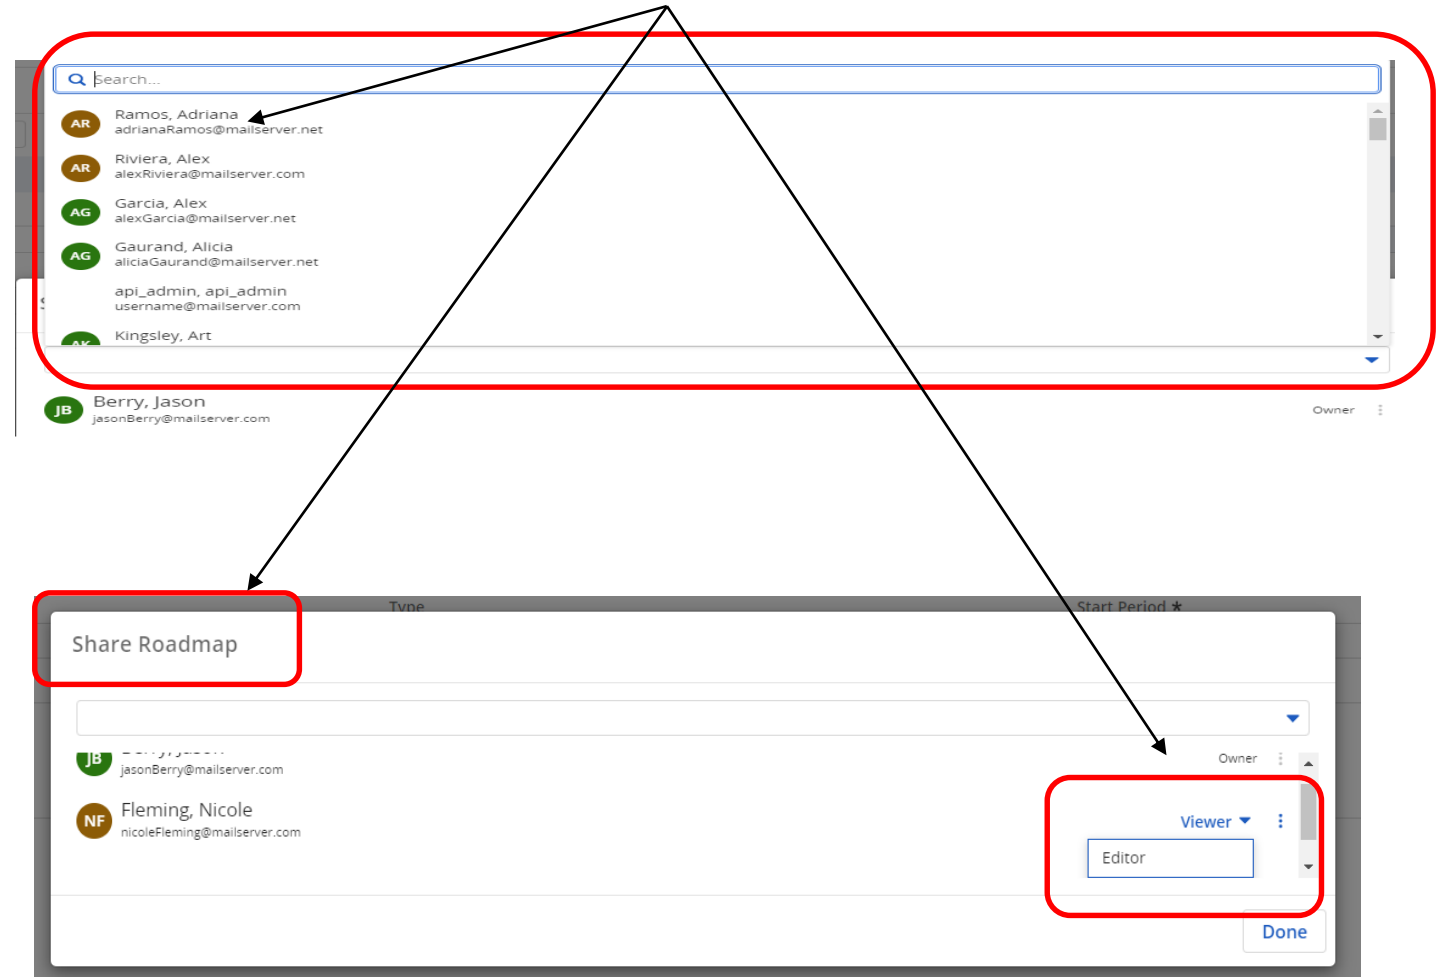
Search...

AR Ramos, Adriana
adrianaRamos@mailserver.net

AR Riviera, Alex
alexRiviera@mailserver.com

AG Garcia, Alex
alexGarcia@mailserver.net

AG Gaurand, Alicia
aliciaGaurand@mailserver.net

api_admin, api_admin
username@mailserver.com

AK Kingsley, Art

JB Berry, Jason
jasonBerry@mailserver.com
Owner

Type
Start Period *

Share Roadmap

JB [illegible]
jasonBerry@mailserver.com
Owner

NF Fleming, Nicole
nicoleFleming@mailserver.com
Viewer
Editor

Done